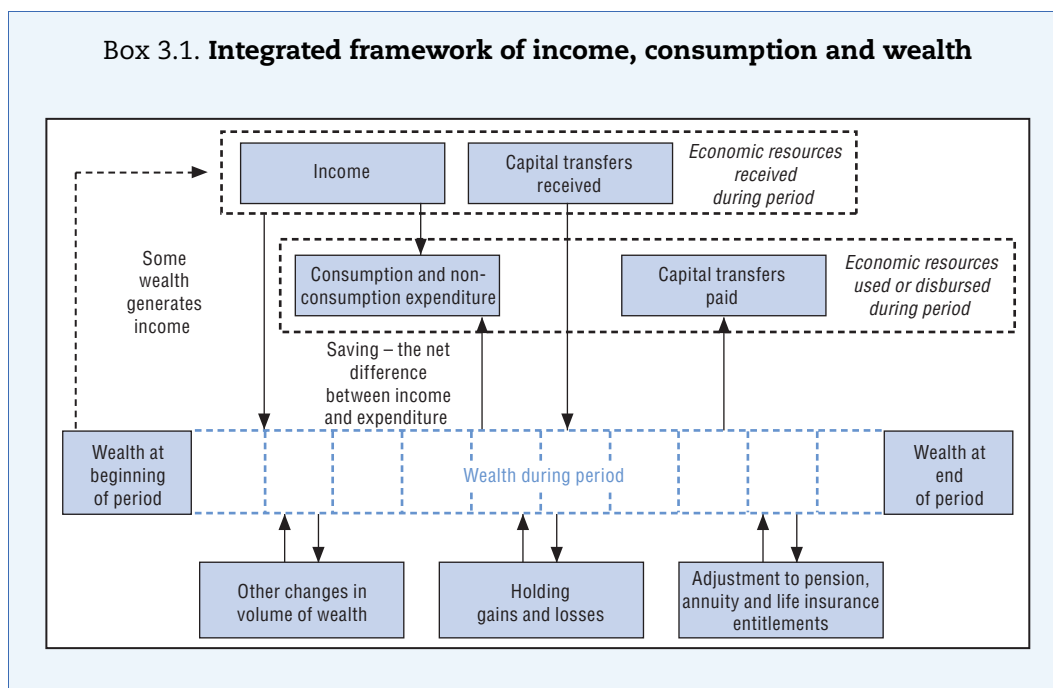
Box 3.1. **Integrated framework of income, consumption and wealth**

Income

Capital transfers received

*Economic resources received during period*

Some wealth generates income

Consumption and non-consumption expenditure

Capital transfers paid

*Economic resources used or disbursed during period*

Saving – the net difference between income and expenditure

Wealth at beginning of period

Wealth during period

Wealth at end of period

Other changes in volume of wealth

Holding gains and losses

Adjustment to pension, annuity and life insurance entitlements